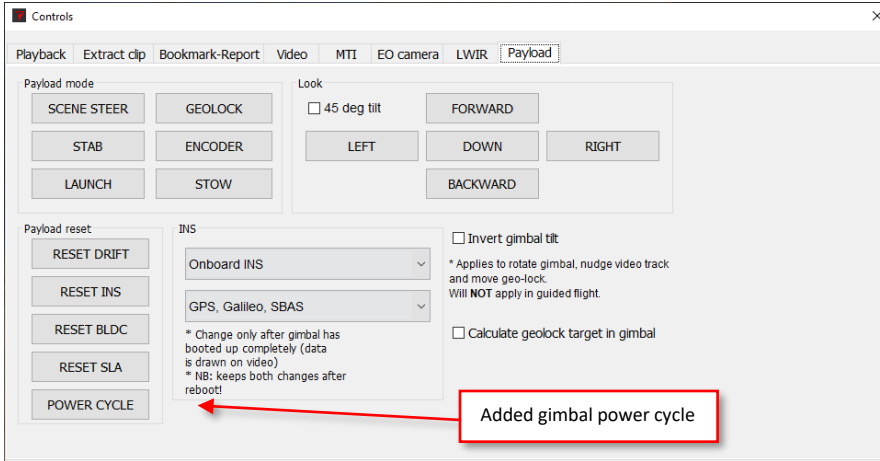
Controls

×

Playback | Extract clip | Bookmark-Report | Video | MTI | EO camera | LWIR | Payload

Payload mode

SCENE STEER
GEOLOCK
STAB
ENCODER
LAUNCH
STOW

Look

45 deg tilt
FORWARD
LEFT
DOWN
RIGHT
BACKWARD

Payload reset

RESET DRIFT
RESET INS
RESET BLDC
RESET SLA
POWER CYCLE

INS

Onboard INS

GPS, Galileo, SBAS

* Change only after gimbal has booted up completely (data is drawn on video)
* NB: keeps both changes after reboot!

Invert gimbal tilt

* Applies to rotate gimbal, nudge video track and move geo-lock.
Will **NOT** apply in guided flight.

Calculate geolock target in gimbal

Added gimbal power cycle